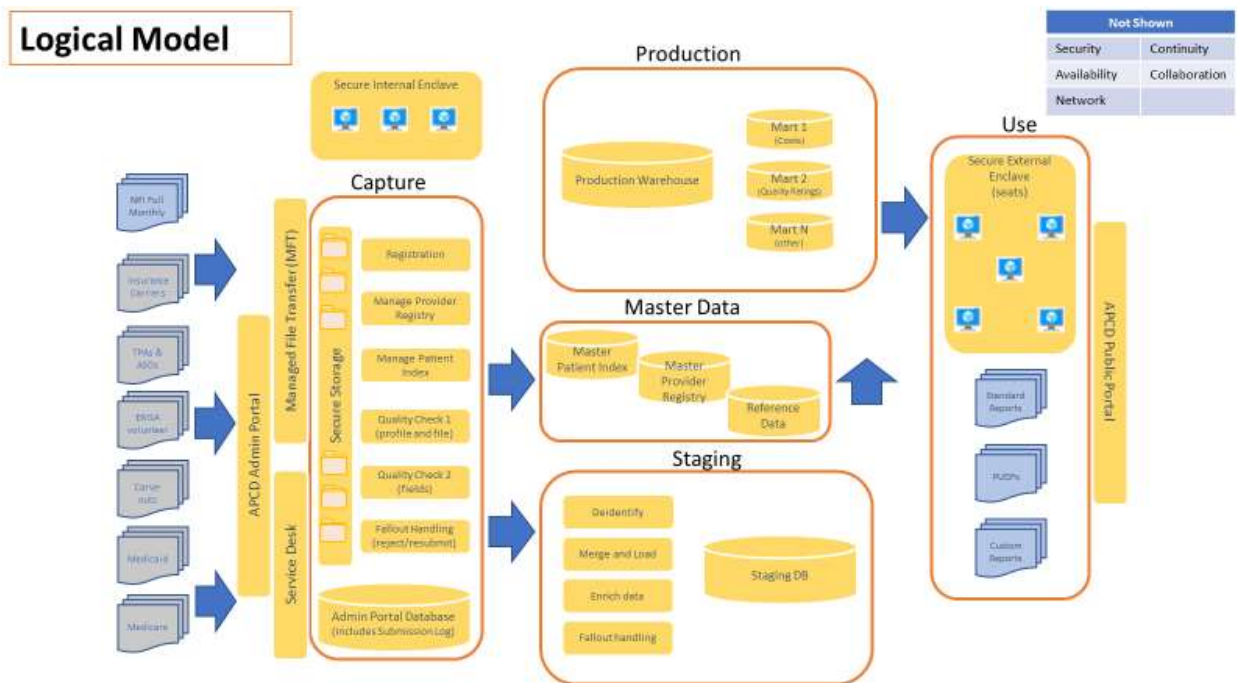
Logical Model

| Not Shown | |
|---|---|
| Security | Continuity |
| Availability | Collaboration |
| Network | |

Secure Internal Enclave

Production

Production Warehouse

Mart 1 (Costs)

Mart 2 (Quality Ratings)

Mart N (other)

Use

Secure External Enclave (seats)

Capture

NPI Full Monthly

Insurance Carriers

TPAs & ASOs

ERISA volunteer

Carve-outs

Medicaid

Medicare

APCD Admin Portal

Managed File Transfer (MFT)

Service Desk

Secure Storage

Registration

Manage Provider Registry

Manage Patient Index

Quality Check 1 (profile and file)

Quality Check 2 (fields)

Fallout Handling (reject/resubmit)

Admin Portal Database (includes Submission Log)

Master Data

Master Patient Index

Master Provider Registry

Reference Data

Staging

Deidentify

Merge and Load

Enrich data

Fallout handling

Staging DB

Standard Reports

PUDFs

Custom Reports

APCD Public Portal